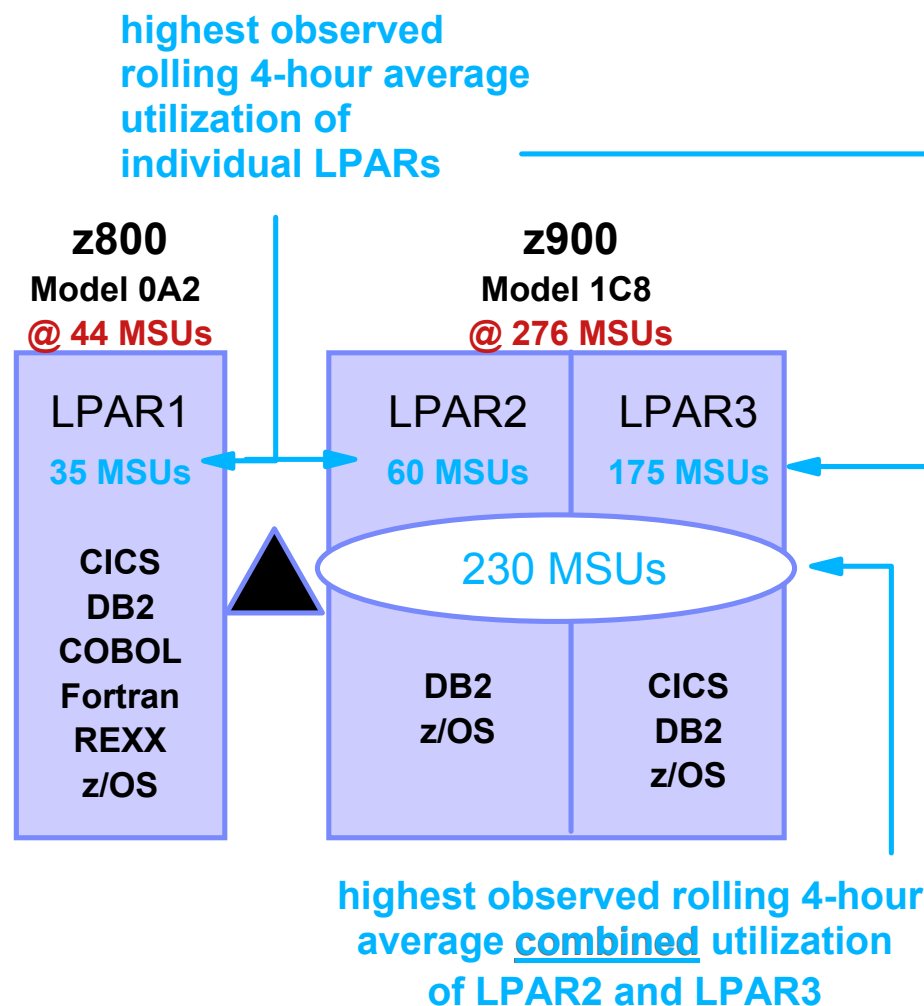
highest observed rolling 4-hour average utilization of individual LPARs

z800
Model 0A2
@ 44 MSUs

z900
Model 1C8
@ 276 MSUs

LPAR1
35 MSUs

LPAR2
60 MSUs

LPAR3
175 MSUs

230 MSUs

CICS
DB2
COBOL
Fortran
REXX
z/OS

DB2
z/OS

CICS
DB2
z/OS

highest observed rolling 4-hour average combined utilization of LPAR2 and LPAR3